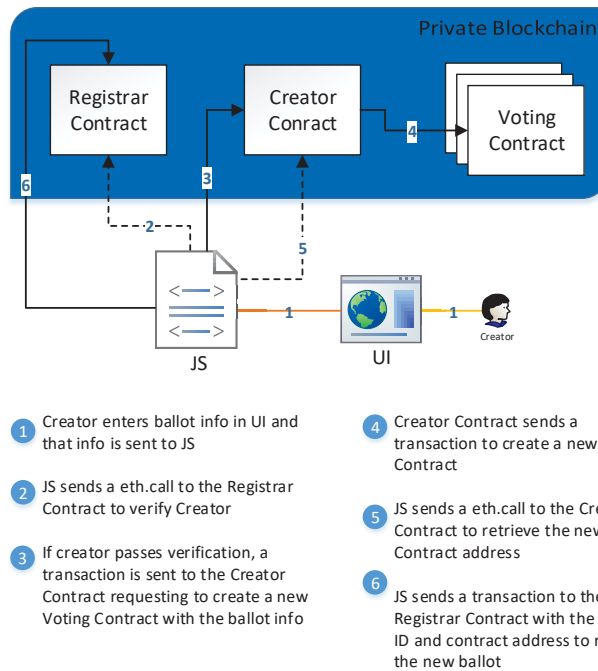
Private Blockchain

Registrar Contract

Creator Conract

Voting Contract

4

6

3

2

5

1

1

JS

UI

Creator

1 Creator enters ballot info in UI and that info is sent to JS

2 JS sends a eth.call to the Registrar Contract to verify Creator

3 If creator passes verification, a transaction is sent to the Creator Contract requesting to create a new Voting Contract with the ballot info

4 Creator Contract sends a transaction to create a new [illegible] Contract

5 JS sends a eth.call to the Cre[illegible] Contract to retrieve the new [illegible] Contract address

6 JS sends a transaction to the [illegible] Registrar Contract with the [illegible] ID and contract address to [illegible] the new ballot